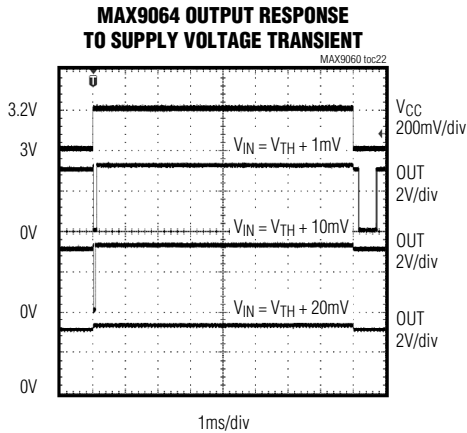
MAX9064 OUTPUT RESPONSE TO SUPPLY VOLTAGE TRANSIENT

MAX9060 toc22

3.2V

3V

0V

0V

0V

$V_{IN} = V_{TH} + 1mV$

$V_{IN} = V_{TH} + 10mV$

$V_{IN} = V_{TH} + 20mV$

$V_{CC}$
200mV/div

OUT
2V/div

OUT
2V/div

OUT
2V/div

1ms/div